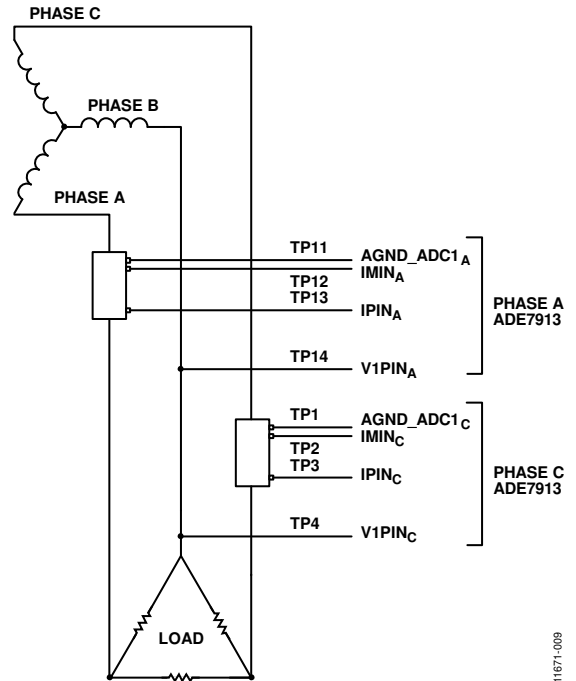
PHASE C

PHASE B

PHASE A

TP11 AGND_ADC1$_A$
IMIN$_A$
TP12
TP13 IPIN$_A$

PHASE A
ADE7913

TP14 V1PIN$_A$

TP1 AGND_ADC1$_C$
IMIN$_C$
TP2
TP3 IPIN$_C$

PHASE C
ADE7913

TP4 V1PIN$_C$

LOAD

11671-009